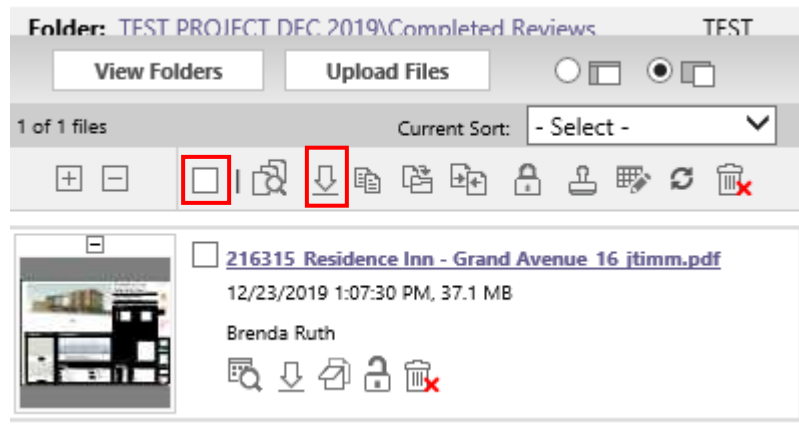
Folder: TEST PROJECT DEC 2019\Completed Reviews TEST

View Folders

Upload Files

1 of 1 files

Current Sort: - Select -

216315 Residence Inn - Grand Avenue 16 jtimm.pdf

12/23/2019 1:07:30 PM, 37.1 MB

Brenda Ruth